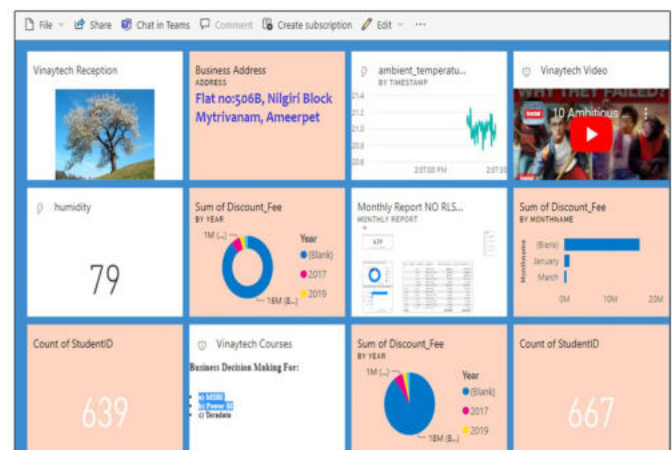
File Share Chat in Teams Comment Create subscription Edit ···

Vinaytech Reception

Business Address
ADDRESS
Flat no:506B, Nilgiri Block Mytrivanam, Ameerpet

ambient_temperatu...
BY TIMESTAMP
21.4
21.2
21.0
20.8
20.6
2:07:00 PM
2:07:30

Vinaytech Video
10 Ambitious

humidity
79

Sum of Discount_Fee
BY YEAR
1M (...)
16M (B...)
Year
(Blank)
2017
2019

Monthly Report NO RLS...
MONTHLY REPORT
639

Sum of Discount_Fee
BY MONTHNAME
(Blank)
January
March
MonthName
0M
10M
20M

Count of StudentID
639

Vinaytech Courses
Business Decision Making For:
a) MSBI
b) Power BI
c) Teradata

Sum of Discount_Fee
BY YEAR
1M (...)
18M (B...)
(Blank)
2017
2019

Count of StudentID
667